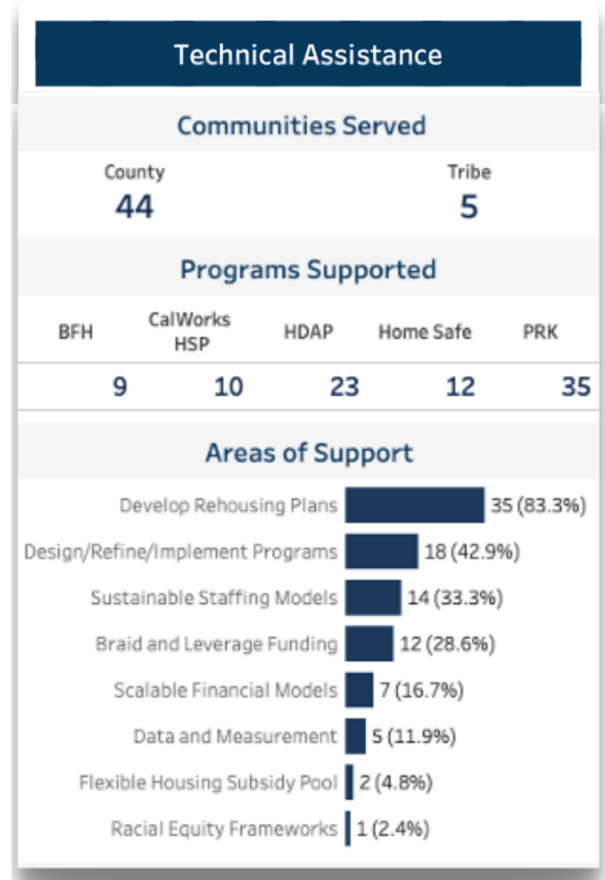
Technical Assistance

Communities Served

| County | Tribe |
|---|---|
| 44 | 5 |

Programs Supported

| BFH | CalWorks HSP | HDAP | Home Safe | PRK |
|---|---|---|---|---|
| 9 | 10 | 23 | 12 | 35 |

Areas of Support

Develop Rehousing Plans 35 (83.3%)
Design/Refine/Implement Programs 18 (42.9%)
Sustainable Staffing Models 14 (33.3%)
Braid and Leverage Funding 12 (28.6%)
Scalable Financial Models 7 (16.7%)
Data and Measurement 5 (11.9%)
Flexible Housing Subsidy Pool 2 (4.8%)
Racial Equity Frameworks 1 (2.4%)